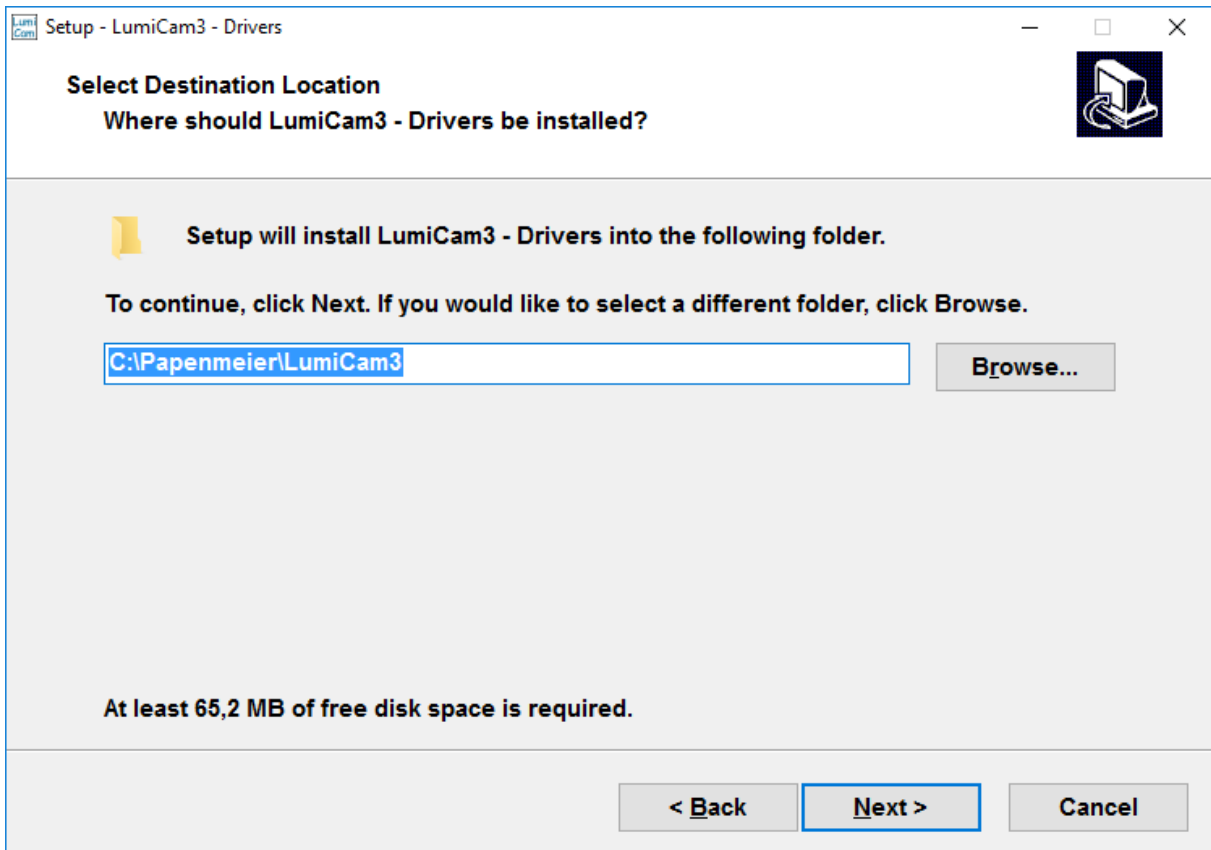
Lumi Cam Setup - LumiCam3 - Drivers

Select Destination Location

Where should LumiCam3 - Drivers be installed?

Setup will install LumiCam3 - Drivers into the following folder.

To continue, click Next. If you would like to select a different folder, click Browse.

C:\Papenmeier\LumiCam3

Browse...

At least 65,2 MB of free disk space is required.

< Back

Next >

Cancel